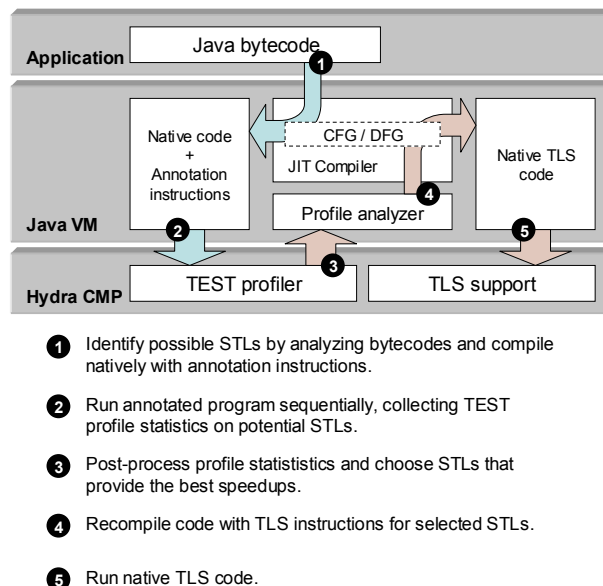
Application
Java bytecode
1
Java VM
Native code + Annotation instructions
CFG / DFG
JIT Compiler
Native TLS code
4
Profile analyzer
2
5
3
Hydra CMP
TEST profiler
TLS support

1 Identify possible STLs by analyzing bytecodes and compile natively with annotation instructions.

2 Run annotated program sequentially, collecting TEST profile statistics on potential STLs.

3 Post-process profile statistics and choose STLs that provide the best speedups.

4 Recompile code with TLS instructions for selected STLs.

5 Run native TLS code.